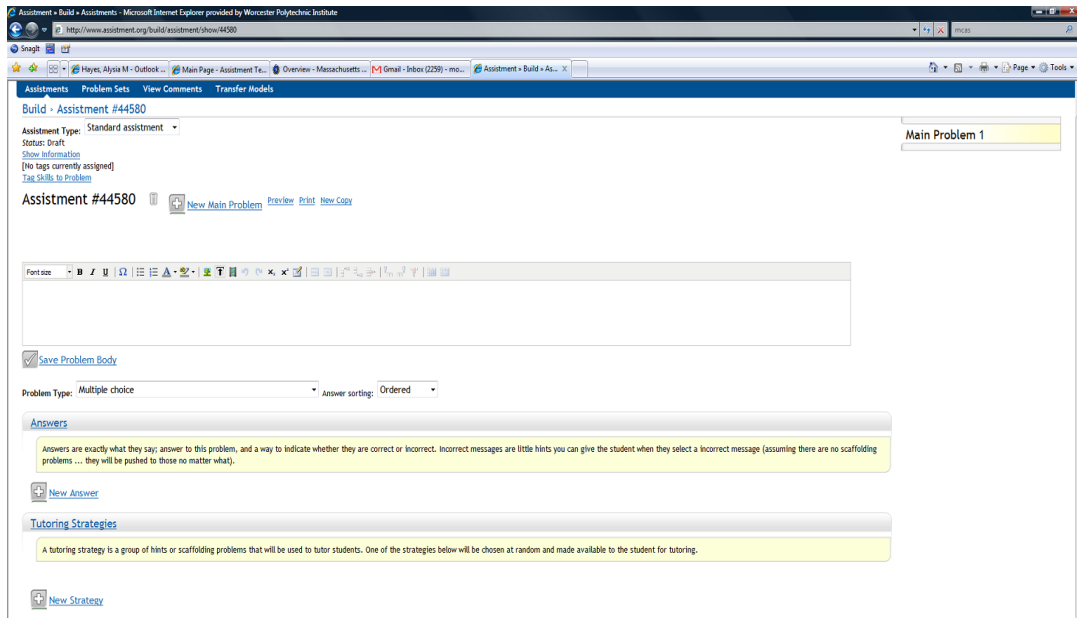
Assistment » Build » Assistments - Microsoft Internet Explorer provided by Worcester Polytechnic Institute

http://www.assistment.org/build/assistment/show/44580

mcas

SnagIt

Hayes, Alysia M - Outlook ... | Main Page - Assistment Te... | Overview - Massachusetts ... | Gmail - Inbox (2259) - mo... | Assistment » Build » As...

Page ▾ Tools ▾

Assistments Problem Sets View Comments Transfer Models

Build › Assistment #44580

Assistment Type: Standard assistment
Status: Draft
Show Information
[No tags currently assigned]
Tag Skills to Problem

Main Problem 1

Assistment #44580

New Main Problem Preview Print New Copy

Font size

Save Problem Body

Problem Type: Multiple choice Answer sorting: Ordered

Answers

Answers are exactly what they say; answer to this problem, and a way to indicate whether they are correct or incorrect. Incorrect messages are little hints you can give the student when they select a incorrect message (assuming there are no scaffolding problems ... they will be pushed to those no matter what).

New Answer

Tutoring Strategies

A tutoring strategy is a group of hints or scaffolding problems that will be used to tutor students. One of the strategies below will be chosen at random and made available to the student for tutoring.

New Strategy